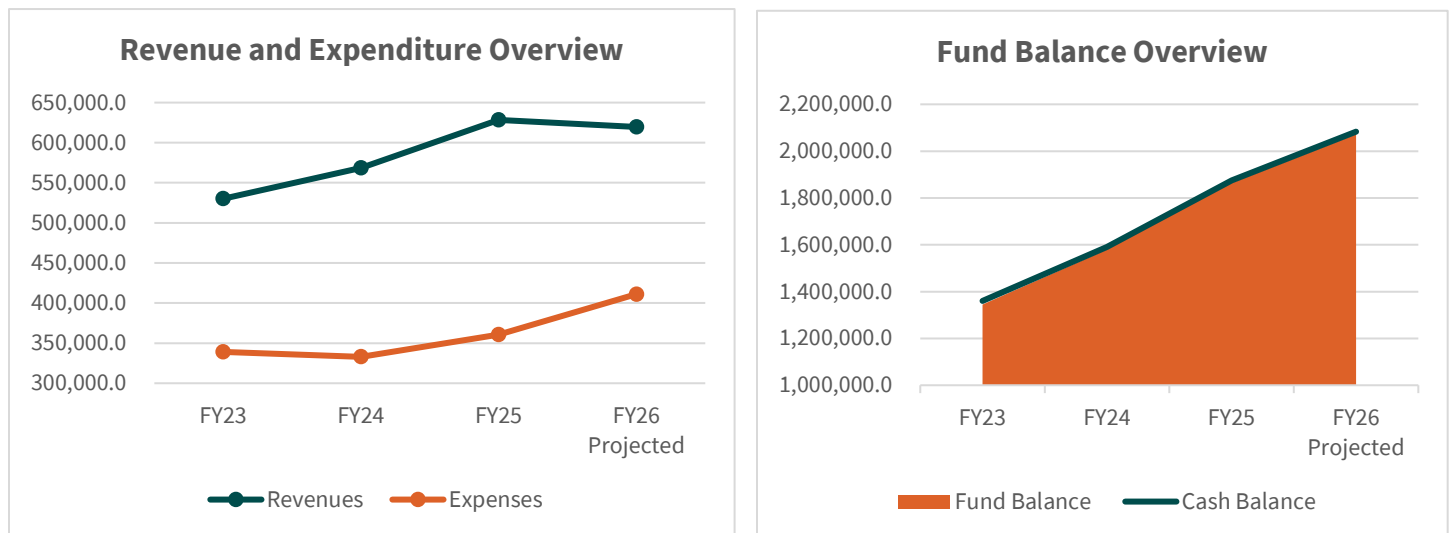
Revenue and Expenditure Overview

650,000.0
600,000.0
550,000.0
500,000.0
450,000.0
400,000.0
350,000.0
300,000.0

FY23
FY24
FY25
FY26 Projected

Revenues
Expenses

Fund Balance Overview

2,200,000.0
2,000,000.0
1,800,000.0
1,600,000.0
1,400,000.0
1,200,000.0
1,000,000.0

FY23
FY24
FY25
FY26 Projected

Fund Balance
Cash Balance